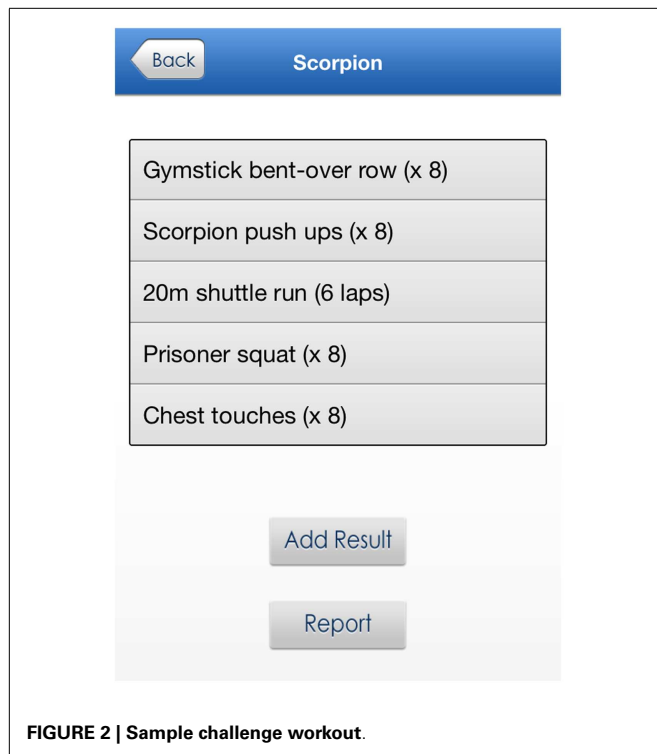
Back

Scorpion

Gymstick bent-over row (x 8)

Scorpion push ups (x 8)

20m shuttle run (6 laps)

Prisoner squat (x 8)

Chest touches (x 8)

Add Result

Report

**FIGURE 2 | Sample challenge workout**.